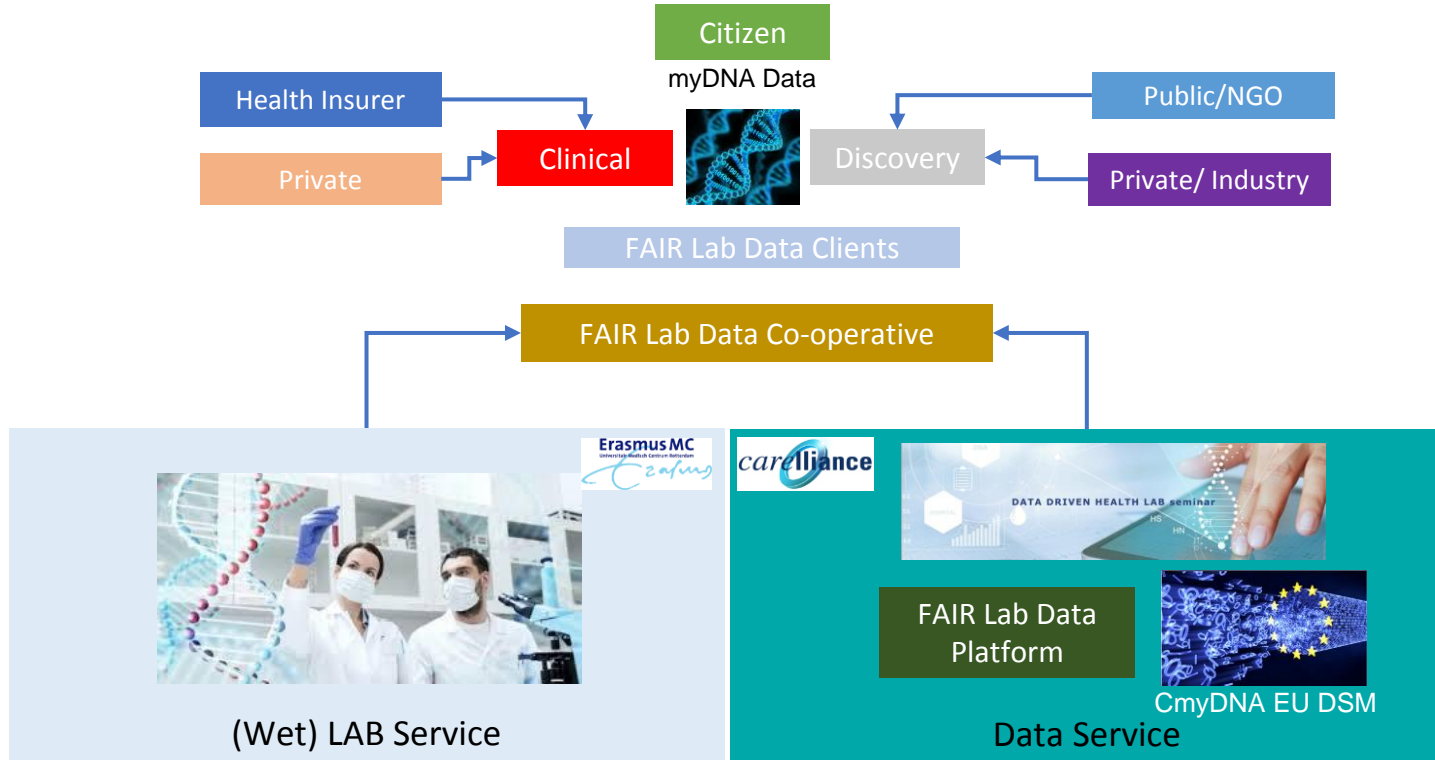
Citizen
myDNA Data

Health Insurer

Public/NGO

Private

Clinical

Discovery

Private/ Industry

FAIR Lab Data Clients

FAIR Lab Data Co-operative

Erasmus MC

carelliance

DATA DRIVEN HEALTH LAB seminar

FAIR Lab Data Platform

CmyDNA EU DSM

(Wet) LAB Service

Data Service